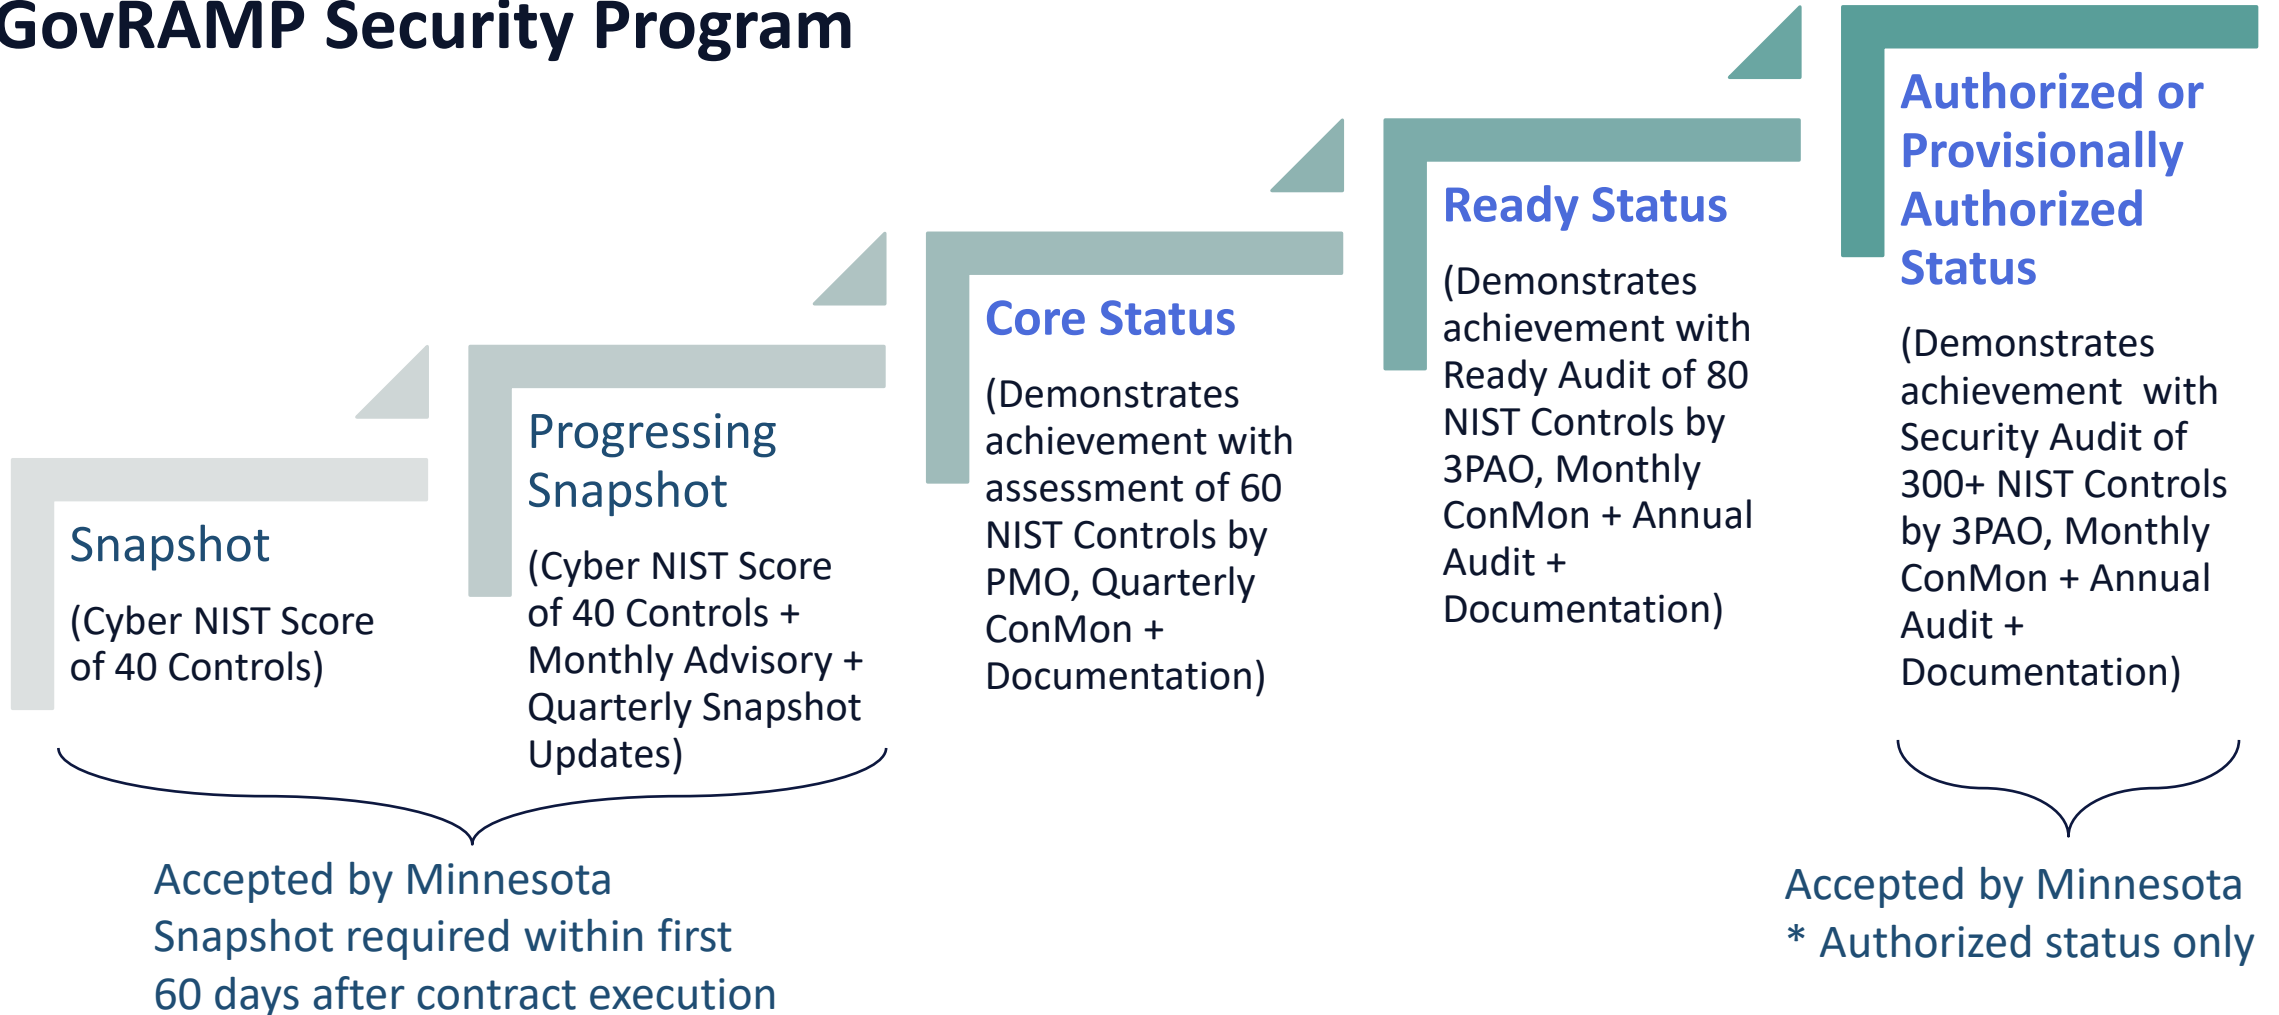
GovRAMP Security Program

Snapshot

(Cyber NIST Score of 40 Controls)

Progressing Snapshot

(Cyber NIST Score of 40 Controls + Monthly Advisory + Quarterly Snapshot Updates)

Core Status

(Demonstrates achievement with assessment of 60 NIST Controls by PMO, Quarterly ConMon + Documentation)

Ready Status

(Demonstrates achievement with Ready Audit of 80 NIST Controls by 3PAO, Monthly ConMon + Annual Audit + Documentation)

Authorized or Provisionally Authorized Status

(Demonstrates achievement with Security Audit of 300+ NIST Controls by 3PAO, Monthly ConMon + Annual Audit + Documentation)

Accepted by Minnesota
Snapshot required within first 60 days after contract execution

Accepted by Minnesota
* Authorized status only